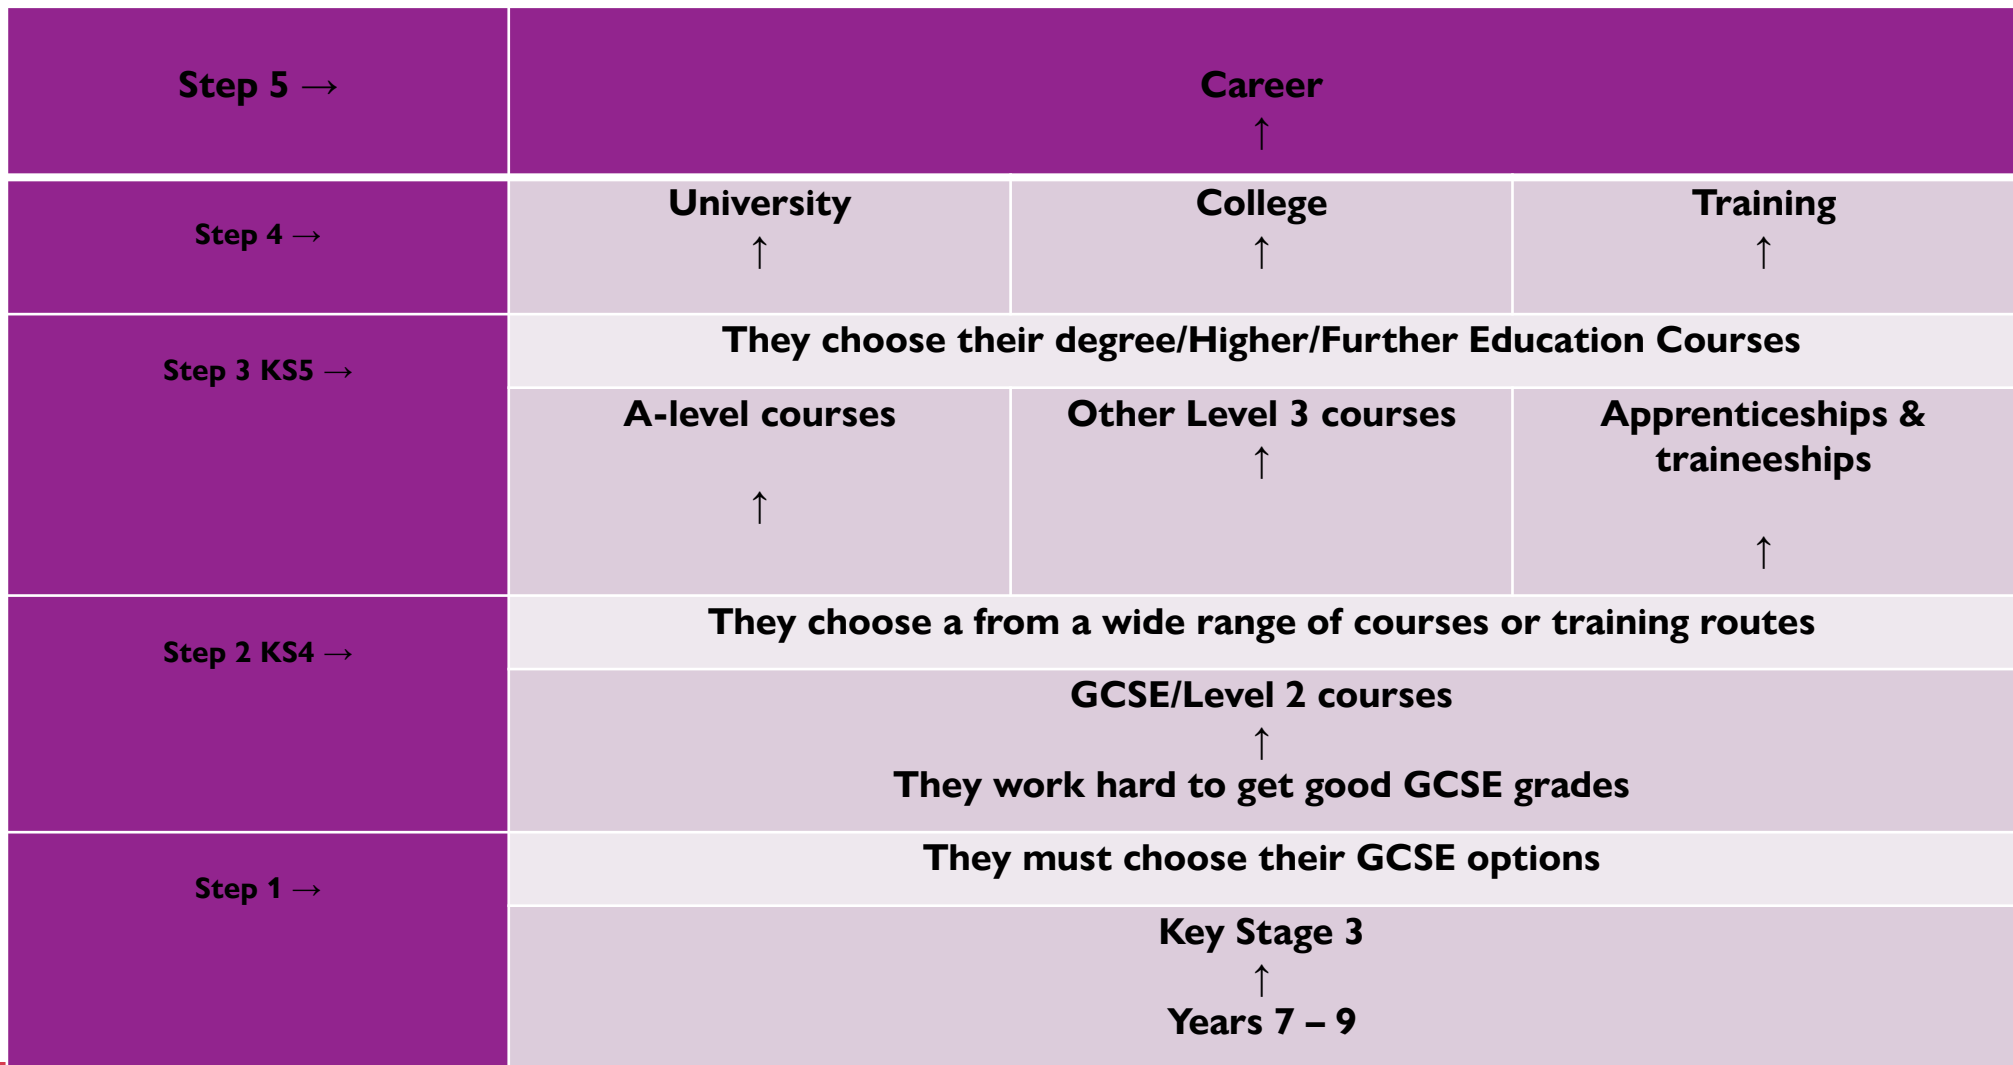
| | | | |
|---|---|---|---|
| Step 5 → | Career ↑ | | |
| Step 4 → | University ↑ | College ↑ | Training ↑ |
| Step 3 KS5 → | They choose their degree/Higher/Further Education Courses | | |
| | A-level courses ↑ | Other Level 3 courses ↑ | Apprenticeships & traineeships ↑ |
| Step 2 KS4 → | They choose a from a wide range of courses or training routes | | |
| | GCSE/Level 2 courses ↑ They work hard to get good GCSE grades | | |
| Step 1 → | They must choose their GCSE options | | |
| | Key Stage 3 ↑ Years 7 – 9 | | |